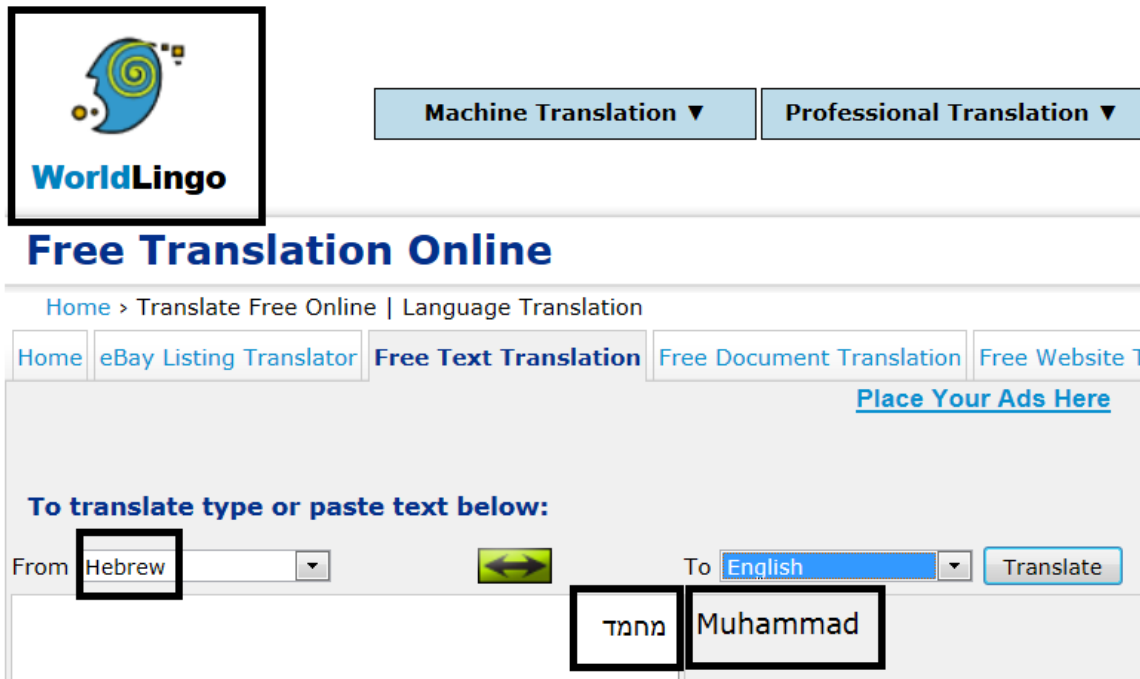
WorldLingo

Machine Translation ▼

Professional Translation ▼

Free Translation Online

Home › Translate Free Online | Language Translation

Home | eBay Listing Translator | Free Text Translation | Free Document Translation | Free Website T

Place Your Ads Here

To translate type or paste text below:

From Hebrew

To English

Translate

מחמד

Muhammad